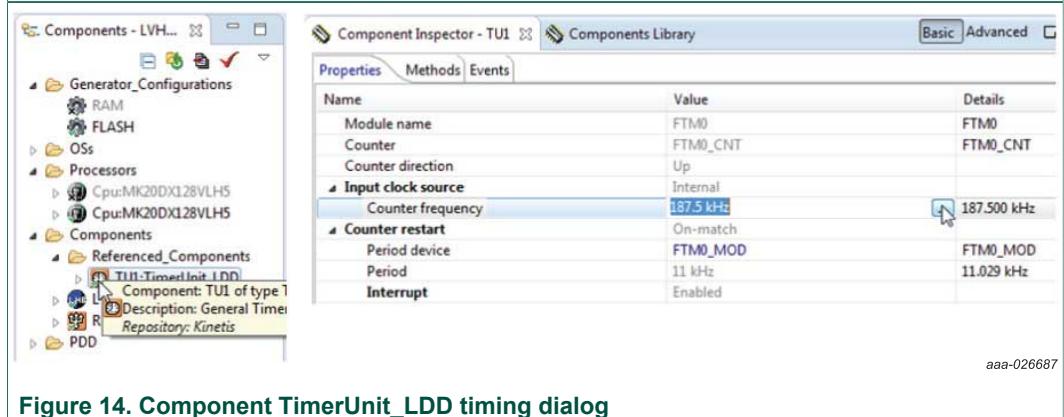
Components - LVH...

Generator_Configurations
RAM
FLASH
OSs
Processors
Cpu:MK20DX128VLH5
Cpu:MK20DX128VLH5
Components
Referenced_Components
TU1:TimerUnit_LDD
Component: TU1 of type T
Description: General Timer
Repository: Kinetis
PDD

Component Inspector - TU1
Components Library
Basic
Advanced

Properties
Methods
Events

| Name | Value | Details |
|---|---|---|
| Module name | FTM0 | FTM0 |
| Counter | FTM0_CNT | FTM0_CNT |
| Counter direction | Up | |
| Input clock source | Internal | |
| Counter frequency | 187.5 kHz | 187.500 kHz |
| Counter restart | On-match | |
| Period device | FTM0_MOD | FTM0_MOD |
| Period | 11 kHz | 11.029 kHz |
| Interrupt | Enabled | |

aaa-026687

Figure 14. Component TimerUnit_LDD timing dialog